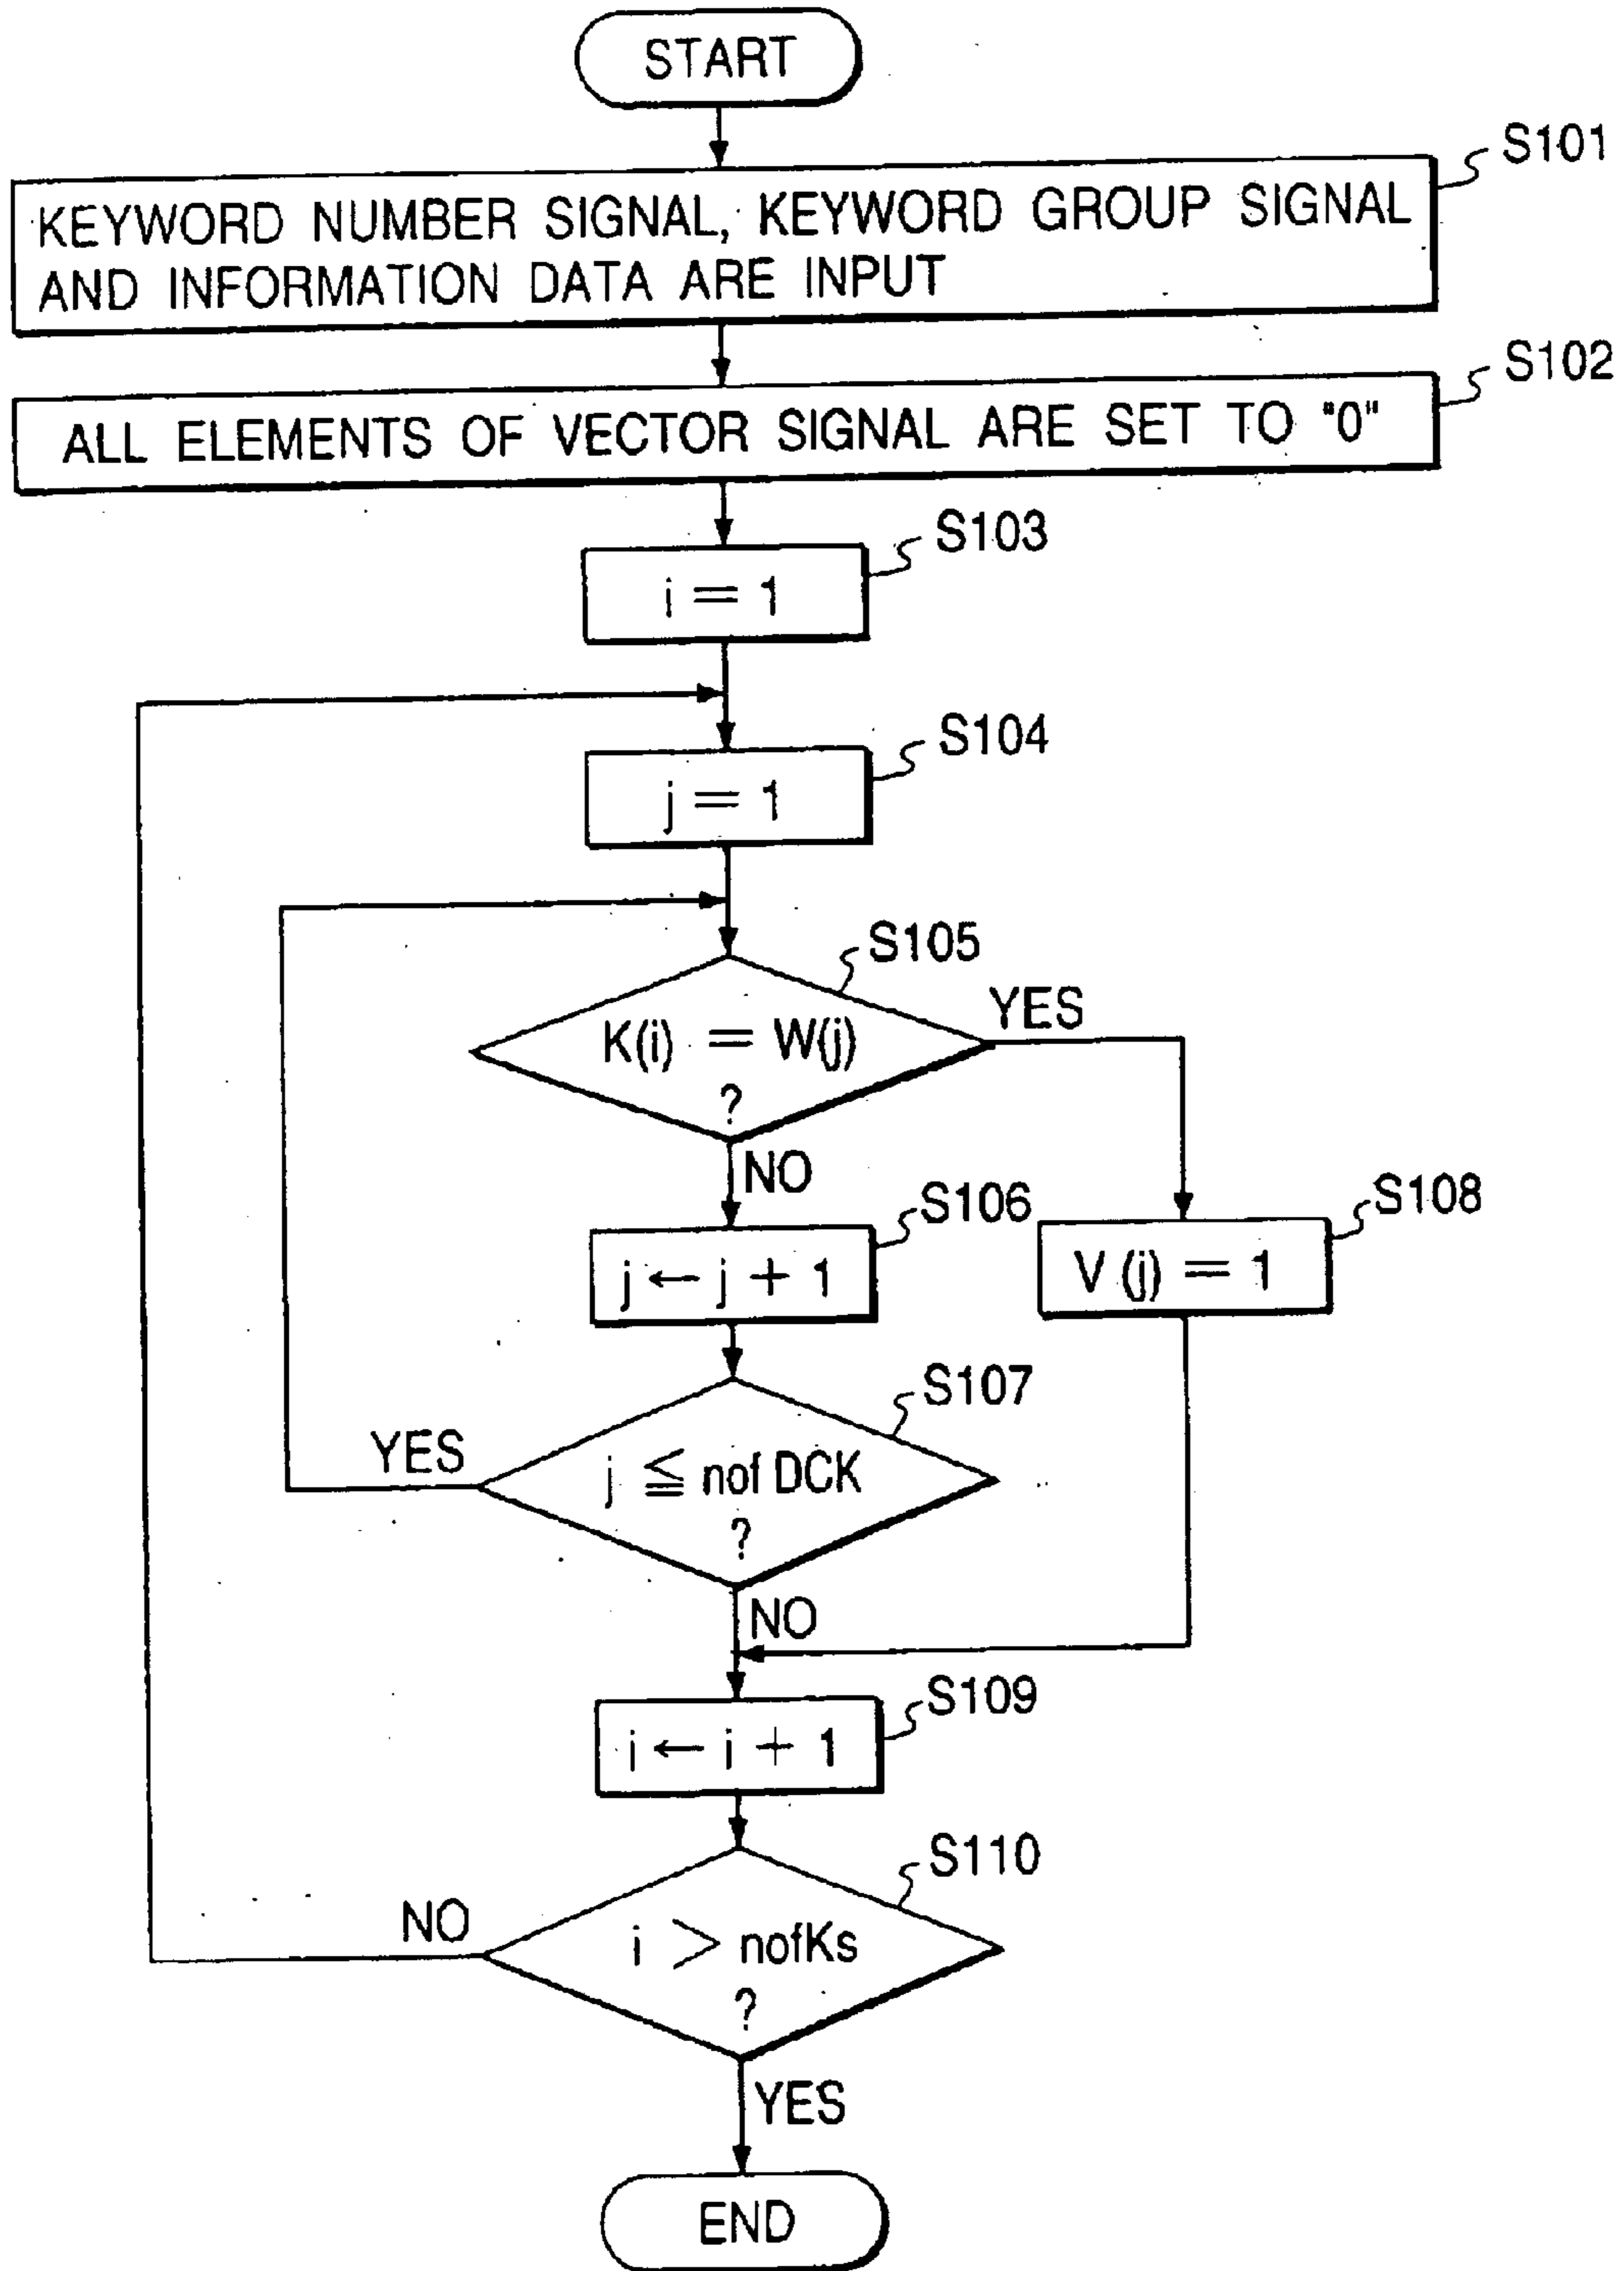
START

S101

KEYWORD NUMBER SIGNAL, KEYWORD GROUP SIGNAL AND INFORMATION DATA ARE INPUT

S102

ALL ELEMENTS OF VECTOR SIGNAL ARE SET TO "0"

S103

$i = 1$

S104

$j = 1$

S105

$K(i) = W(j)$ ?

YES

NO

S106

$j \leftarrow j + 1$

S108

$V(j) = 1$

S107

YES

$j \leqq$ nof DCK ?

NO

S109

$i \leftarrow i + 1$

S110

NO

$i >$ nofKs ?

YES

END